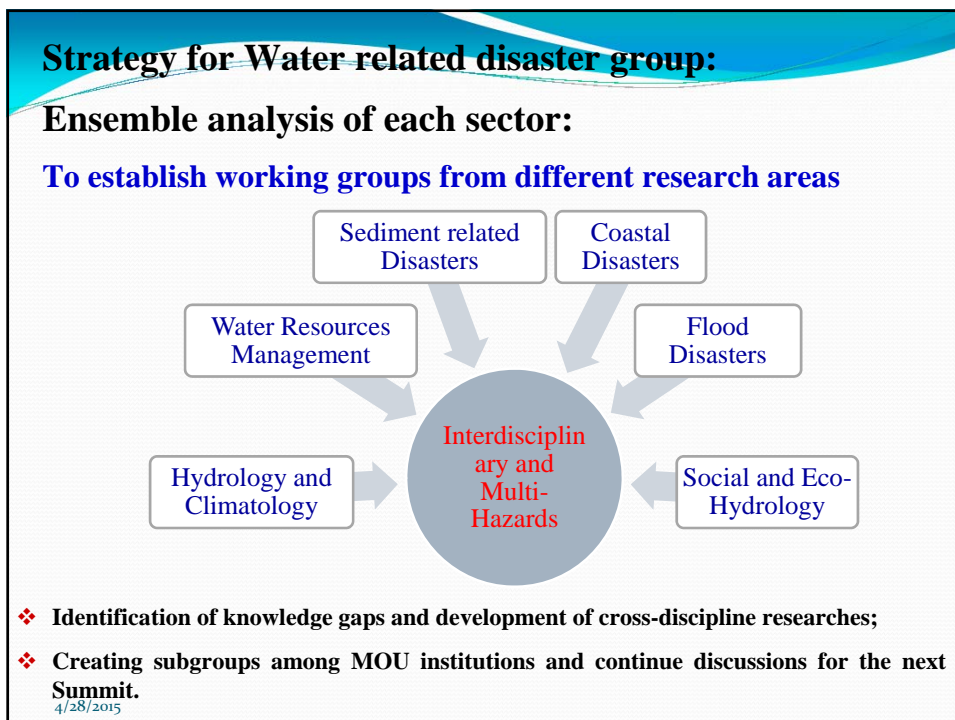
Strategy for Water related disaster group:

Ensemble analysis of each sector:

To establish working groups from different research areas

Sediment related Disasters

Coastal Disasters

Water Resources Management

Flood Disasters

Interdisciplinary and Multi-Hazards

Hydrology and Climatology

Social and Eco-Hydrology

❖ Identification of knowledge gaps and development of cross-discipline researches;

❖ Creating subgroups among MOU institutions and continue discussions for the next Summit.

4/28/2015